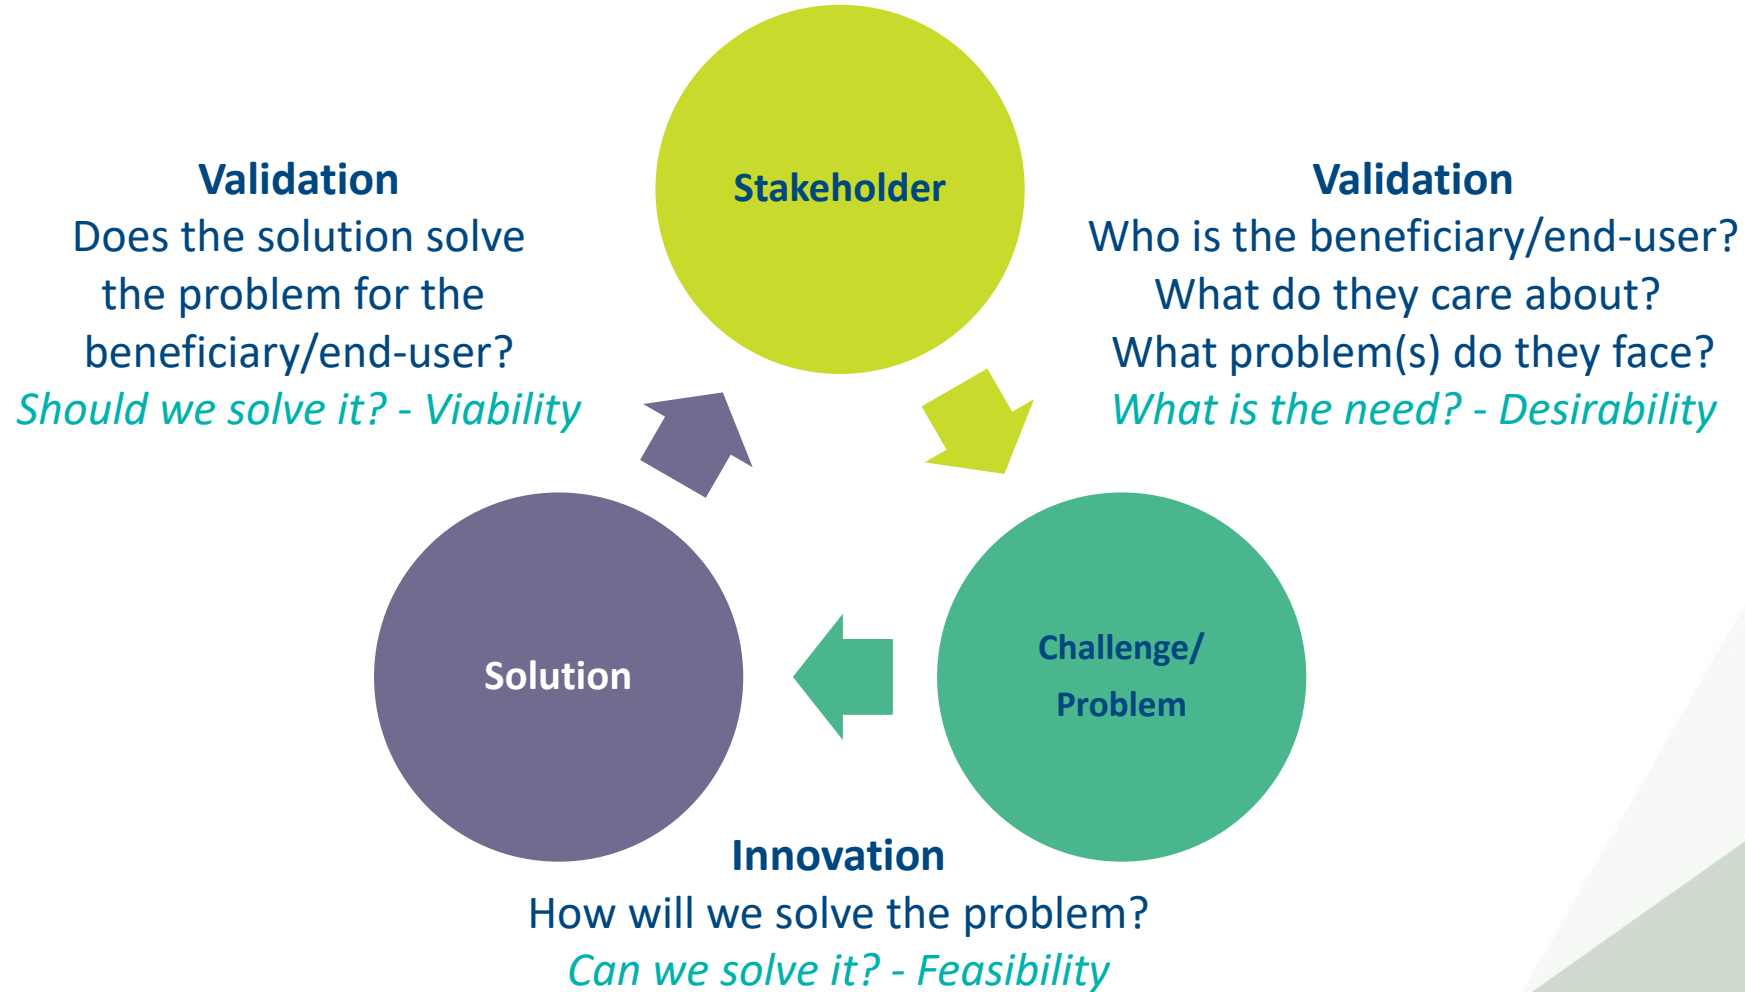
Validation
Does the solution solve the problem for the beneficiary/end-user?
*Should we solve it? - Viability*

Stakeholder

Validation
Who is the beneficiary/end-user?
What do they care about?
What problem(s) do they face?
*What is the need? - Desirability*

Solution

Challenge/
Problem

Innovation
How will we solve the problem?
*Can we solve it? - Feasibility*